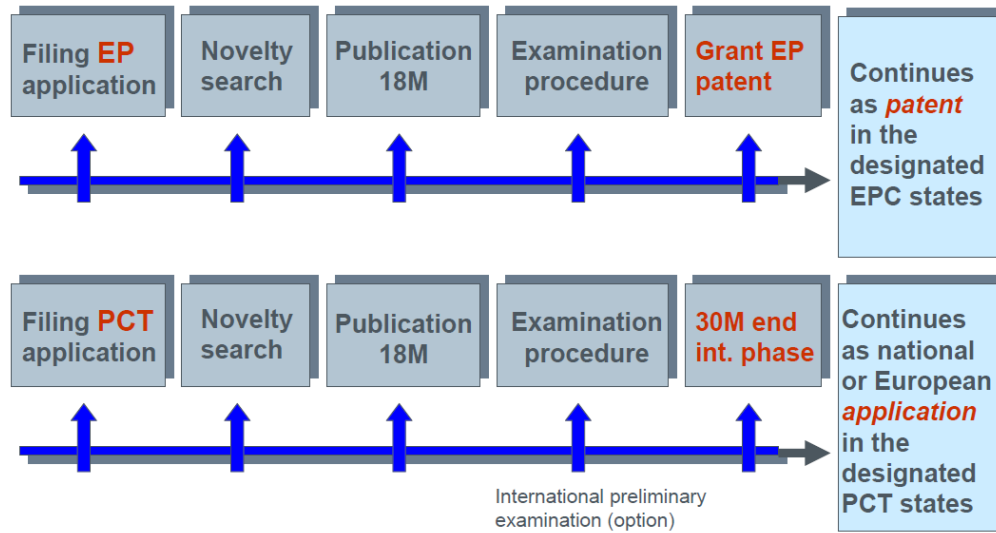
Filing EP application

Novelty search

Publication 18M

Examination procedure

Grant EP patent

Continues as patent in the designated EPC states

Filing PCT application

Novelty search

Publication 18M

Examination procedure

30M end int. phase

Continues as national or European application in the designated PCT states

International preliminary examination (option)